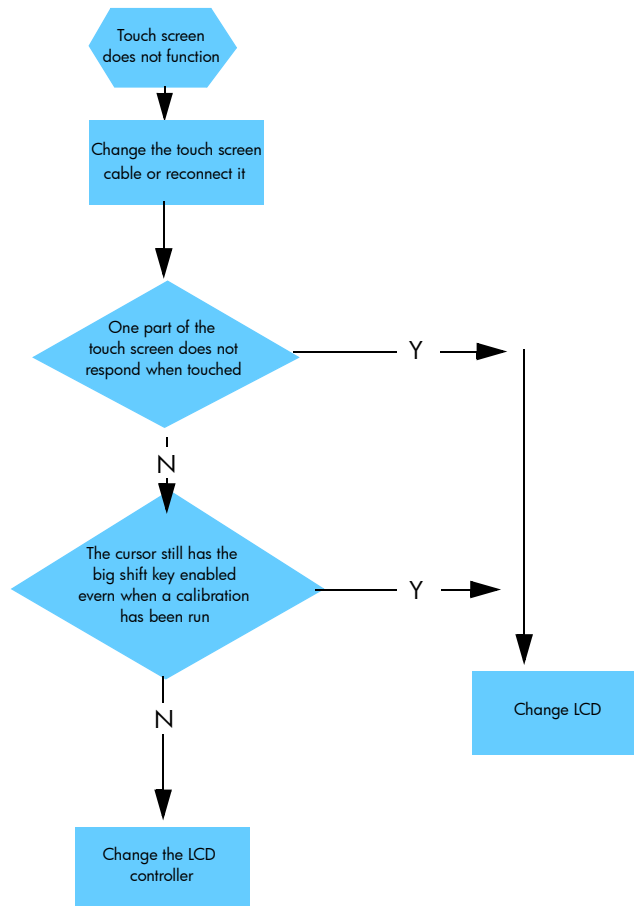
Touch screen does not function

Change the touch screen cable or reconnect it

One part of the touch screen does not respond when touched

Y

N

The cursor still has the big shift key enabled evern when a calibration has been run

Y

N

Change LCD

Change the LCD controller